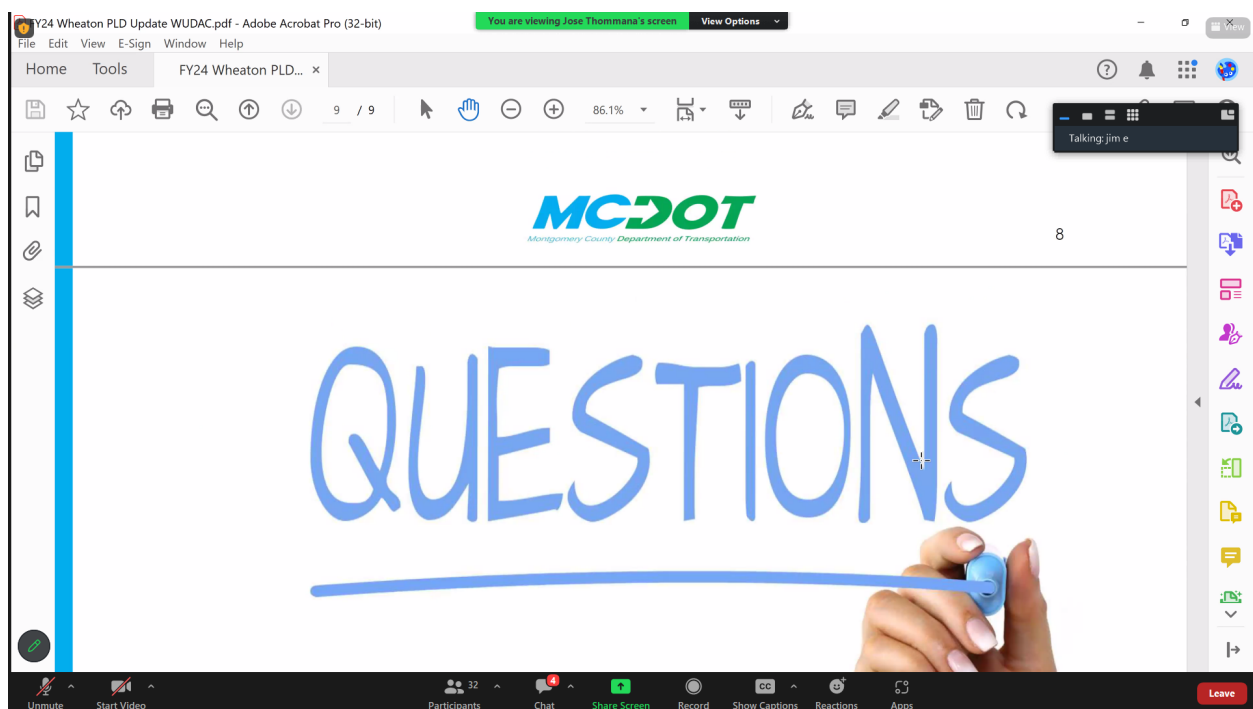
FY24 Wheaton PLD Update WUDAC.pdf - Adobe Acrobat Pro (32-bit)
You are viewing Jose Thommana's screen
View Options
View
File Edit View E-Sign Window Help
Home Tools FY24 Wheaton PLD... ×
9 / 9
86.1%
Talking: jim e
MCDOT
Montgomery County Department of Transportation
8
QUESTIONS
Unmute Start Video 32 Participants 4 Chat Share Screen Record CC Show Captions Reactions Apps Leave